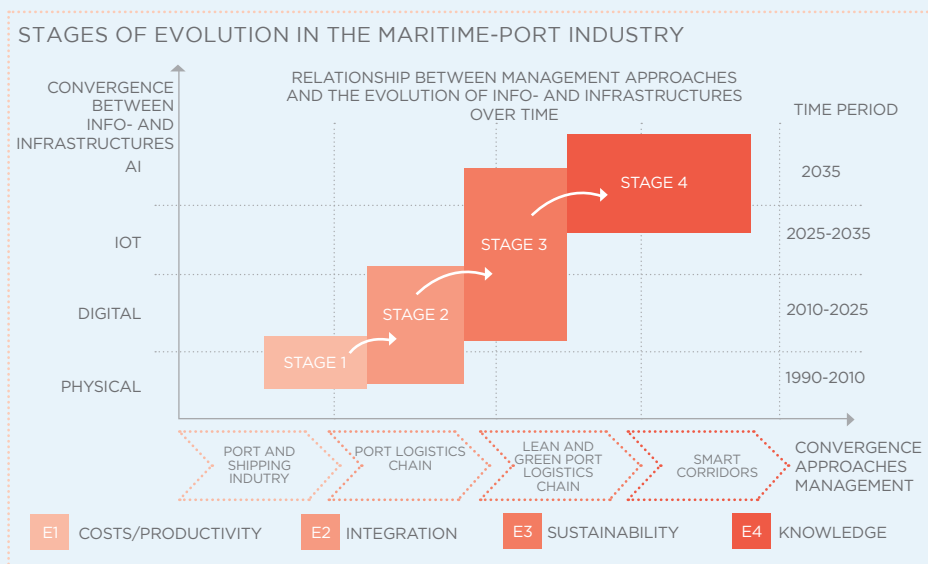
STAGES OF EVOLUTION IN THE MARITIME-PORT INDUSTRY

CONVERGENCE BETWEEN INFO- AND INFRASTRUCTURES

RELATIONSHIP BETWEEN MANAGEMENT APPROACHES AND THE EVOLUTION OF INFO- AND INFRASTRUCTURES OVER TIME

TIME PERIOD

AI

2035

STAGE 4

IOT

STAGE 3

2025-2035

DIGITAL

STAGE 2

2010-2025

STAGE 1

PHYSICAL

1990-2010

PORT AND SHIPPING INDUSTRY

PORT LOGISTICS CHAIN

LEAN AND GREEN PORT LOGISTICS CHAIN

SMART CORRIDORS

CONVERGENCE APPROACHES MANAGEMENT

E1 COSTS/PRODUCTIVITY

E2 INTEGRATION

E3 SUSTAINABILITY

E4 KNOWLEDGE